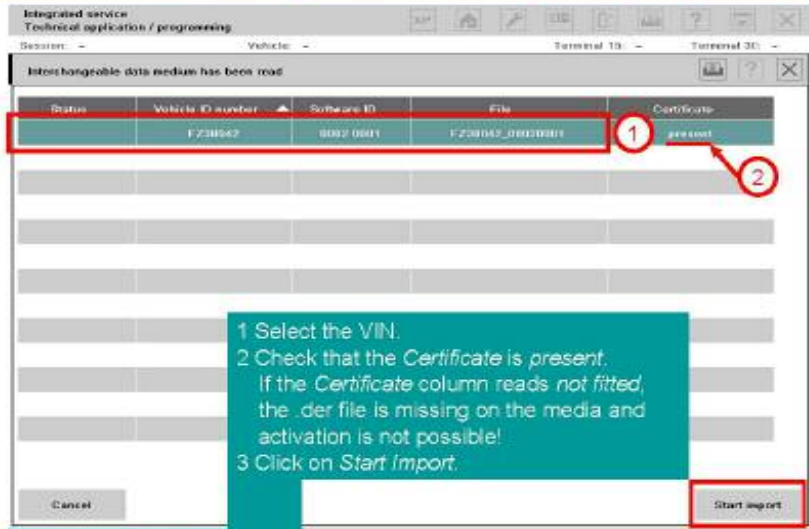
Integrated service
Technical application / programming

Session: -
Vehicle: -
Terminal 15: -
Terminal 30: -

Interchangeable data medium has been read

| Status | Vehicle ID number | Software ID | File | Certificate |
|---|---|---|---|---|
| | FZ38042 | 0002 0001 | FZ38042_00020001 | present |

1

2

1 Select the VIN.
2 Check that the *Certificate* is *present*. If the *Certificate* column reads *not fitted*, the .der file is missing on the media and activation is not possible!
3 Click on *Start Import*.

Cancel

Start import